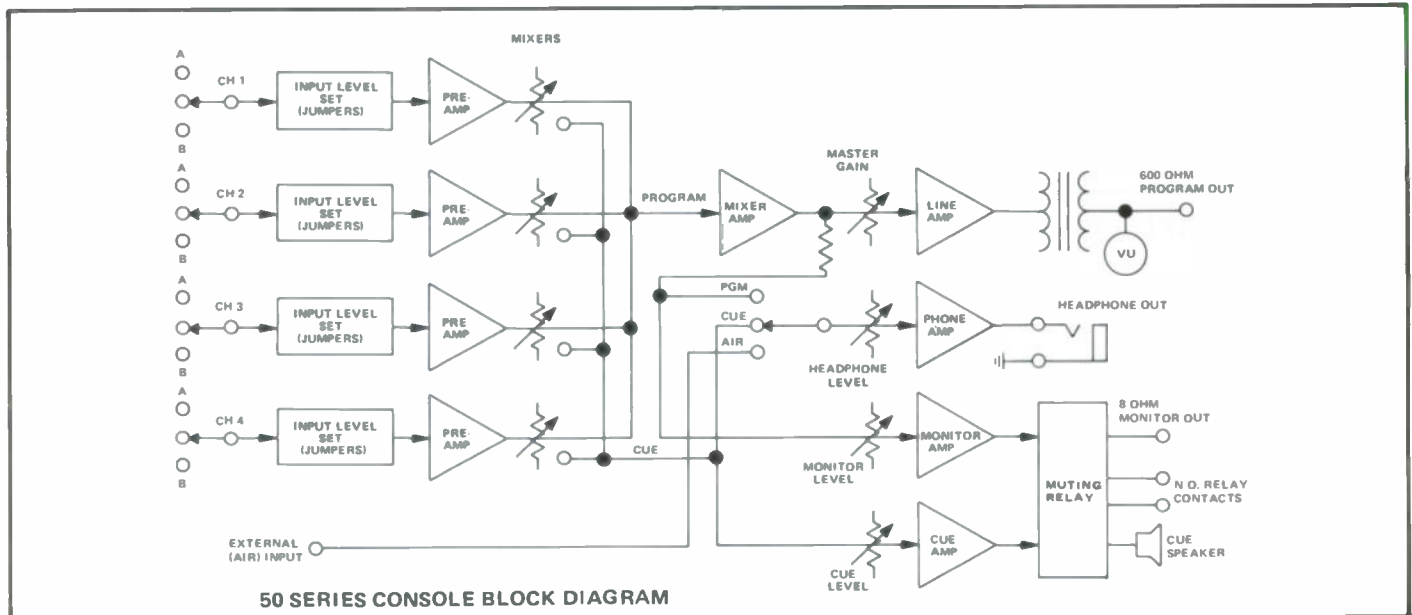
MIXERS

A
CH 1
INPUT LEVEL SET (JUMPERS)
PRE-AMP
B

A
CH 2
INPUT LEVEL SET (JUMPERS)
PRE-AMP
B

A
CH 3
INPUT LEVEL SET (JUMPERS)
PRE AMP
B

A
CH 4
INPUT LEVEL SET (JUMPERS)
PRE-AMP
B

PROGRAM
MIXER AMP
MASTER GAIN
LINE AMP
600 OHM PROGRAM OUT
VU

PGM
CUE
AIR
HEADPHONE LEVEL
PHONE AMP
HEADPHONE OUT

CUE
MONITOR LEVEL
MONITOR AMP
8 OHM MONITOR OUT
MUTING RELAY
N.O. RELAY CONTACTS

EXTERNAL (AIR) INPUT
CUE LEVEL
CUE AMP
CUE SPEAKER

50 SERIES CONSOLE BLOCK DIAGRAM